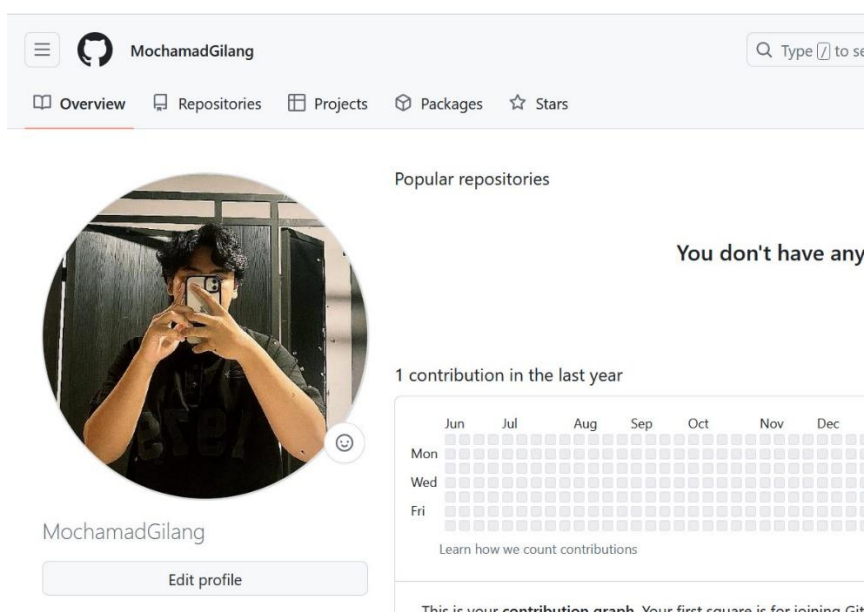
MochamadGilang

Type / to se

Overview Repositories Projects Packages Stars

Popular repositories

You don't have any

1 contribution in the last year

| | Jun | Jul | Aug | Sep | Oct | Nov | Dec |
|---|---|---|---|---|---|---|---|
| Mon | | | | | | | |
| Wed | | | | | | | |
| Fri | | | | | | | |

Learn how we count contributions

MochamadGilang

Edit profile

This is your **contribution graph**. Your first square is for joining Git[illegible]